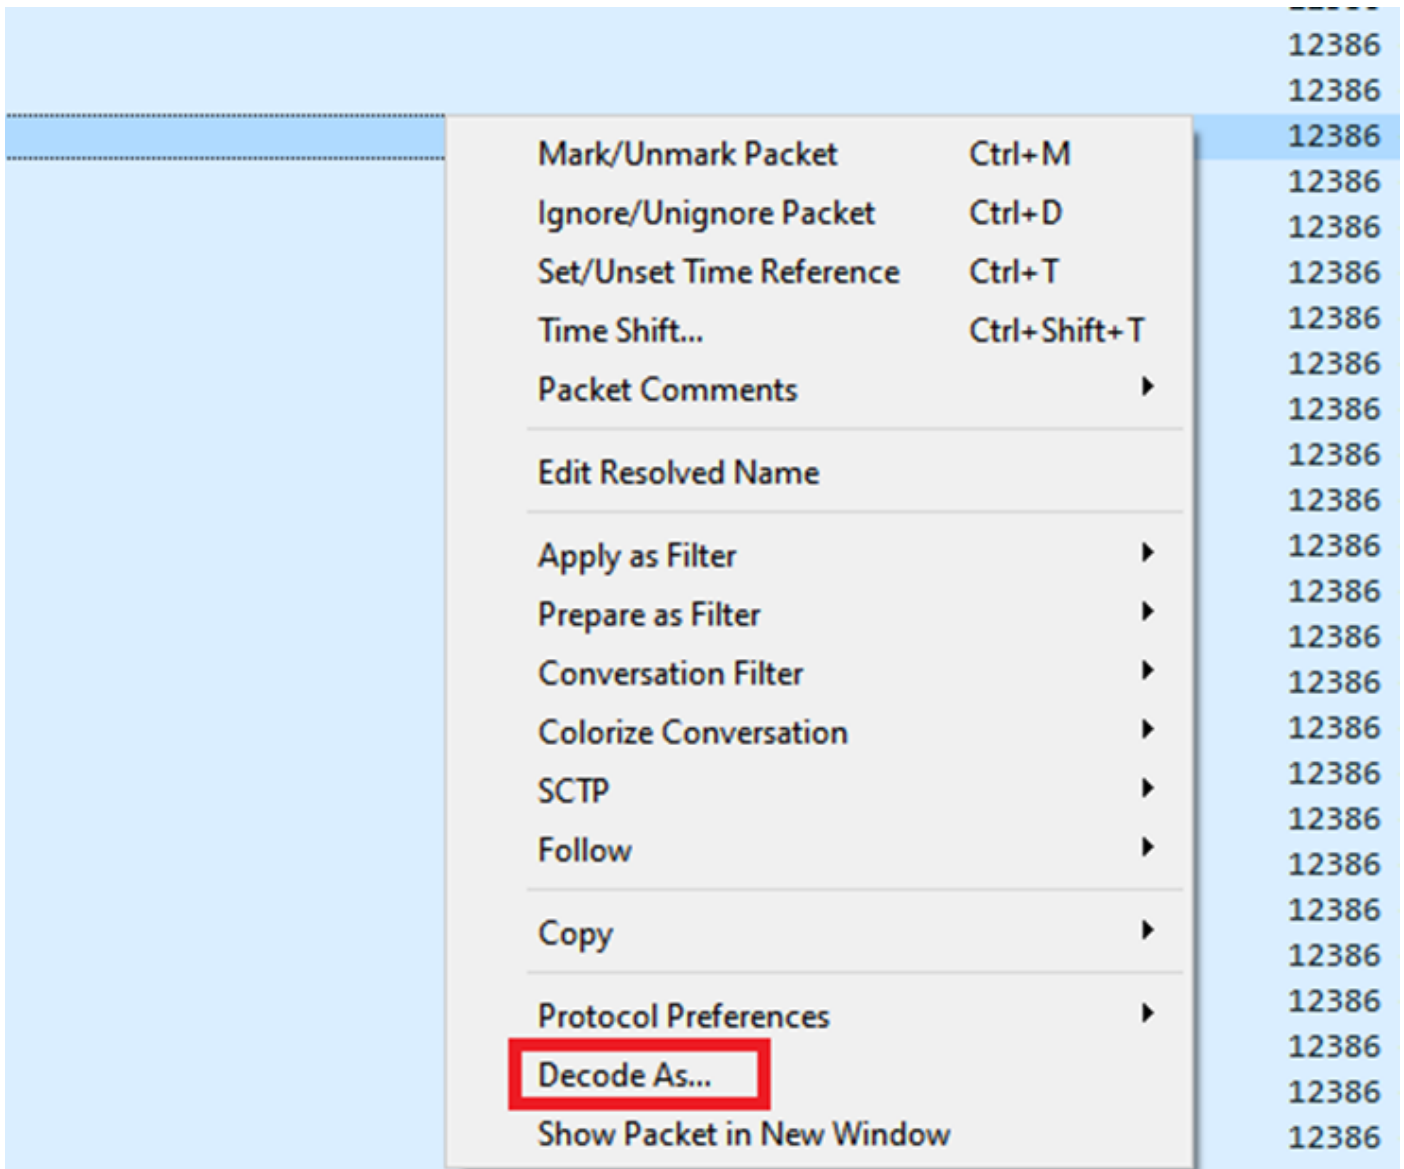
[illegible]
12386
12386
12386
12386
12386
12386
12386
12386
12386
12386
12386
12386
12386
12386
12386
12386
12386
12386
12386
12386
12386
12386
12386
12386
12386

Mark/Unmark Packet Ctrl+M
Ignore/Unignore Packet Ctrl+D
Set/Unset Time Reference Ctrl+T
Time Shift... Ctrl+Shift+T
Packet Comments

Edit Resolved Name

Apply as Filter
Prepare as Filter
Conversation Filter
Colorize Conversation
SCTP
Follow

Copy

Protocol Preferences
Decode As...
Show Packet in New Window